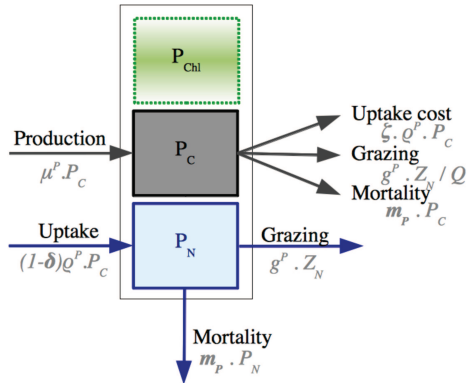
$P_{Chl}$

Production
$\mu^P . P_C$

$P_C$

Uptake cost
$\zeta . \varrho^P . P_C$

Grazing
$g^P . Z_N / Q$

Mortality
$\boldsymbol{m}_P . P_C$

Uptake
$(1\text{-}\boldsymbol{\delta})\varrho^P . P_C$

$P_N$

Grazing
$g^P . Z_N$

Mortality
$\boldsymbol{m}_P . P_N$